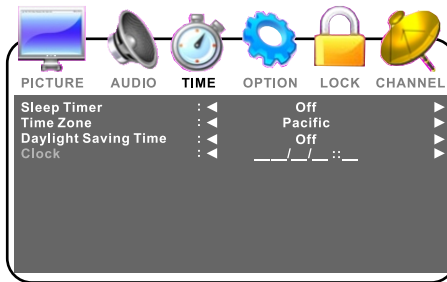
PICTURE AUDIO TIME OPTION LOCK CHANNEL

| | | | |
|---|---|---|---|
| Sleep Timer | : ◄ | Off | ► |
| Time Zone | : ◄ | Pacific | ► |
| Daylight Saving Time | : ◄ | Off | ► |
| Clock | : ◄ | \_\_/\_\_/\_\_ ::\_\_ | ► |